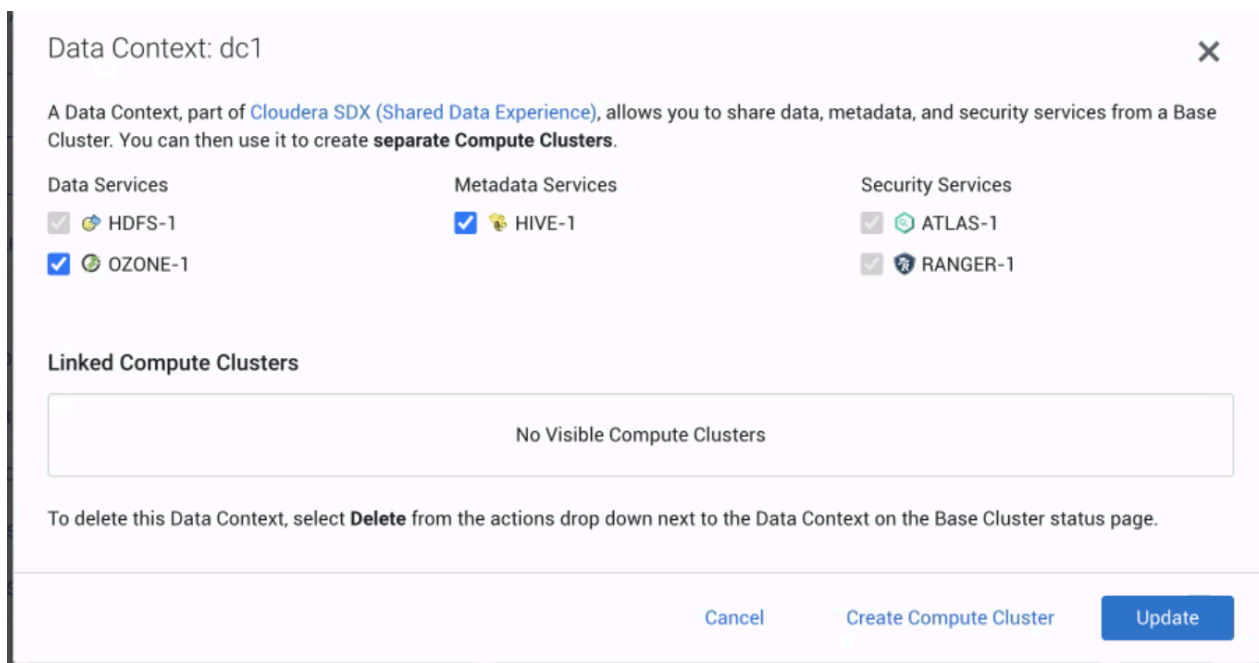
Data Context: dc1

✕

A Data Context, part of Cloudera SDX (Shared Data Experience), allows you to share data, metadata, and security services from a Base Cluster. You can then use it to create **separate Compute Clusters**.

Data Services
HDFS-1
OZONE-1

Metadata Services
HIVE-1

Security Services
ATLAS-1
RANGER-1

Linked Compute Clusters

No Visible Compute Clusters

To delete this Data Context, select **Delete** from the actions drop down next to the Data Context on the Base Cluster status page.

Cancel
Create Compute Cluster
Update